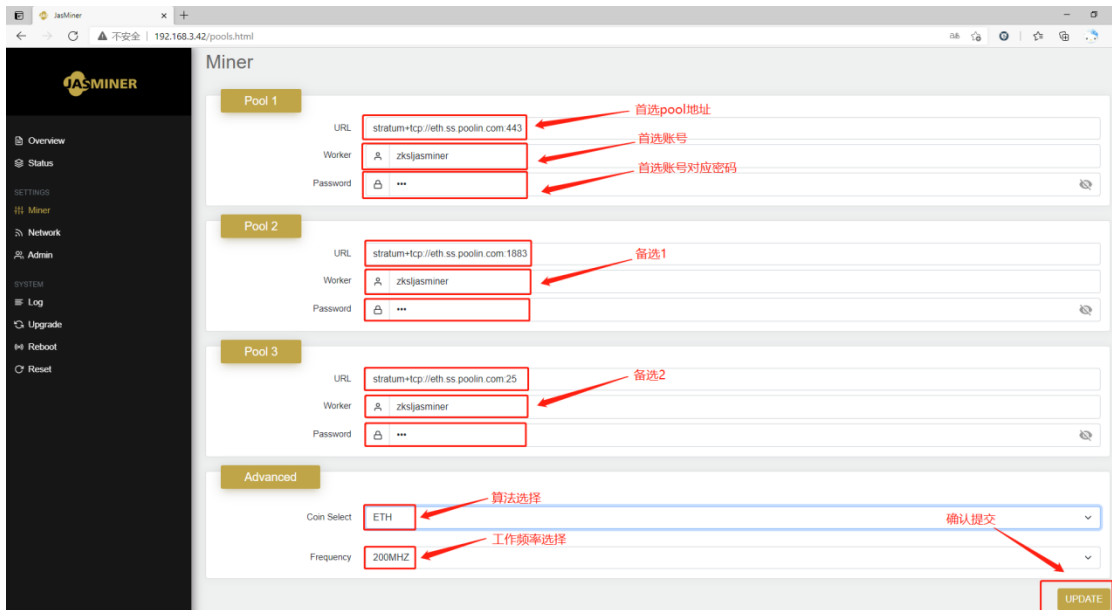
JasMiner
不安全 | 192.168.3.42/pools.html

JASMINER

Overview
Status
SETTINGS
Miner
Network
Admin
SYSTEM
Log
Upgrade
Reboot
Reset

Miner

Pool 1
URL stratum+tcp://eth.ss.poolin.com:443
首选pool地址
Worker zksljasminer
首选账号
Password •••
首选账号对应密码

Pool 2
URL stratum+tcp://eth.ss.poolin.com:1883
备选1
Worker zksljasminer
Password •••

Pool 3
URL stratum+tcp://eth.ss.poolin.com:25
备选2
Worker zksljasminer
Password •••

Advanced
Coin Select ETH
算法选择
Frequency 200MHZ
工作频率选择
确认提交
UPDATE